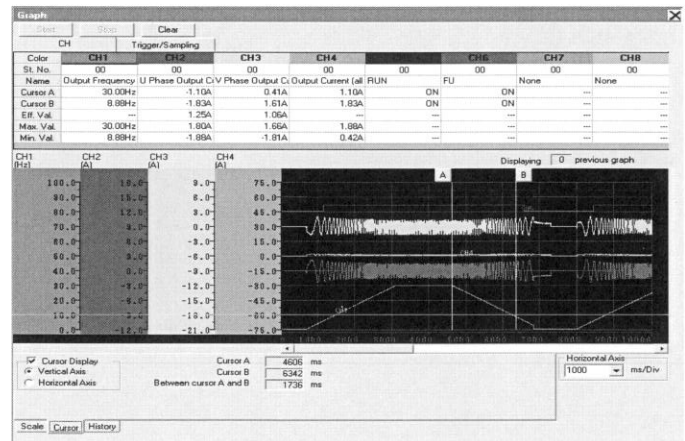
Graph

Start Stop Clear

CH Trigger/Sampling

| Color | CH1 | CH2 | CH3 | CH4 | | CH6 | CH7 | CH8 |
|---|---|---|---|---|---|---|---|---|
| St. No. | 00 | 00 | 00 | 00 | 00 | 00 | 00 | 00 |
| Name | Output Frequency | U Phase Output Cu | V Phase Output Cu | Output Current (all | RUN | FU | None | None |
| Cursor A | 30.00Hz | -1.10A | 0.41A | 1.10A | ON | ON | --- | --- |
| Cursor B | 8.88Hz | -1.83A | 1.61A | 1.83A | ON | ON | --- | --- |
| Eff. Val. | --- | 1.25A | 1.06A | --- | --- | --- | --- | --- |
| Max. Val. | 30.00Hz | 1.80A | 1.66A | 1.88A | --- | --- | --- | --- |
| Min. Val. | 8.88Hz | -1.88A | -1.81A | 0.42A | --- | --- | --- | --- |

CH1 [Hz] CH2 [A] CH3 [A] CH4 [A]

Displaying 0 previous graph

100.0 90.0 80.0 70.0 60.0 50.0 40.0 30.0 20.0 10.0 0.0

15.0 12.0 9.0 6.0 3.0 0.0 -3.0 -6.0 -9.0 -12.0

9.0 6.0 3.0 0.0 -3.0 -6.0 -9.0 -12.0 -15.0 -18.0 -21.0

75.0 60.0 45.0 30.0 15.0 0.0 -15.0 -30.0 -45.0 -60.0 -75.0

A B

CH4

CH1

1000 2000 3000 4000 5000 6000 7000 8000 9000 10000

Cursor Display
Vertical Axis
Horizontal Axis

Cursor A 4606 ms
Cursor B 6342 ms
Between cursor A and B 1736 ms

Horizontal Axis
1000 ms/Div

Scale Cursor History